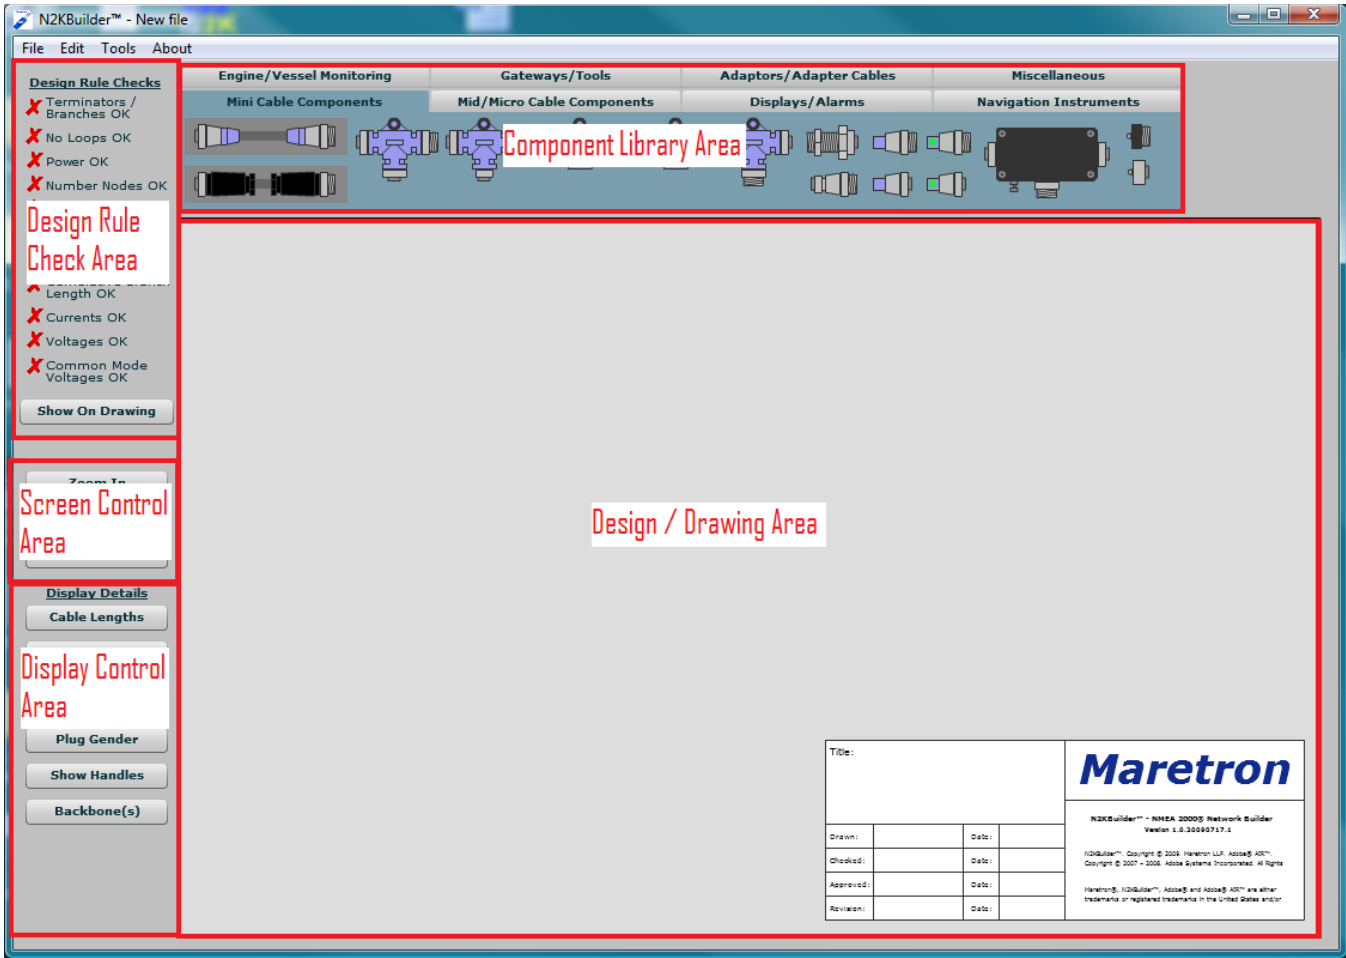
N2KBuilder™ - New file

File Edit Tools About

Design Rule Checks
Terminators / Branches OK
No Loops OK
Power OK
Number Nodes OK

Design Rule Check Area

Length OK
Currents OK
Voltages OK
Common Mode Voltages OK
Show On Drawing

Zoom In
Screen Control Area

Display Details
Cable Lengths

Display Control Area

Plug Gender
Show Handles
Backbone(s)

| Engine/Vessel Monitoring | Gateways/Tools | Adaptors/Adapter Cables | Miscellaneous |
|---|---|---|---|
| Mini Cable Components | Mid/Micro Cable Components | Displays/Alarms | Navigation Instruments |

Component Library Area

Design / Drawing Area

Title:
Maretron
N2KBuilder™ - NMEA 2000® Network Builder
Version 1.0.20090717.1
N2KBuilder™. Copyright © 2009. Maretron LLP. Adobe® AIR™. Copyright © 2007 - 2008. Adobe Systems Incorporated. All Rights
Maretron®, N2KBuilder™, Adobe® and Adobe® AIR™ are either trademarks or registered trademarks in the United States and/or

| Drawn: | | Date: | |
|---|---|---|---|
| Checked: | | Date: | |
| Approved: | | Date: | |
| Revision: | | Date: | |